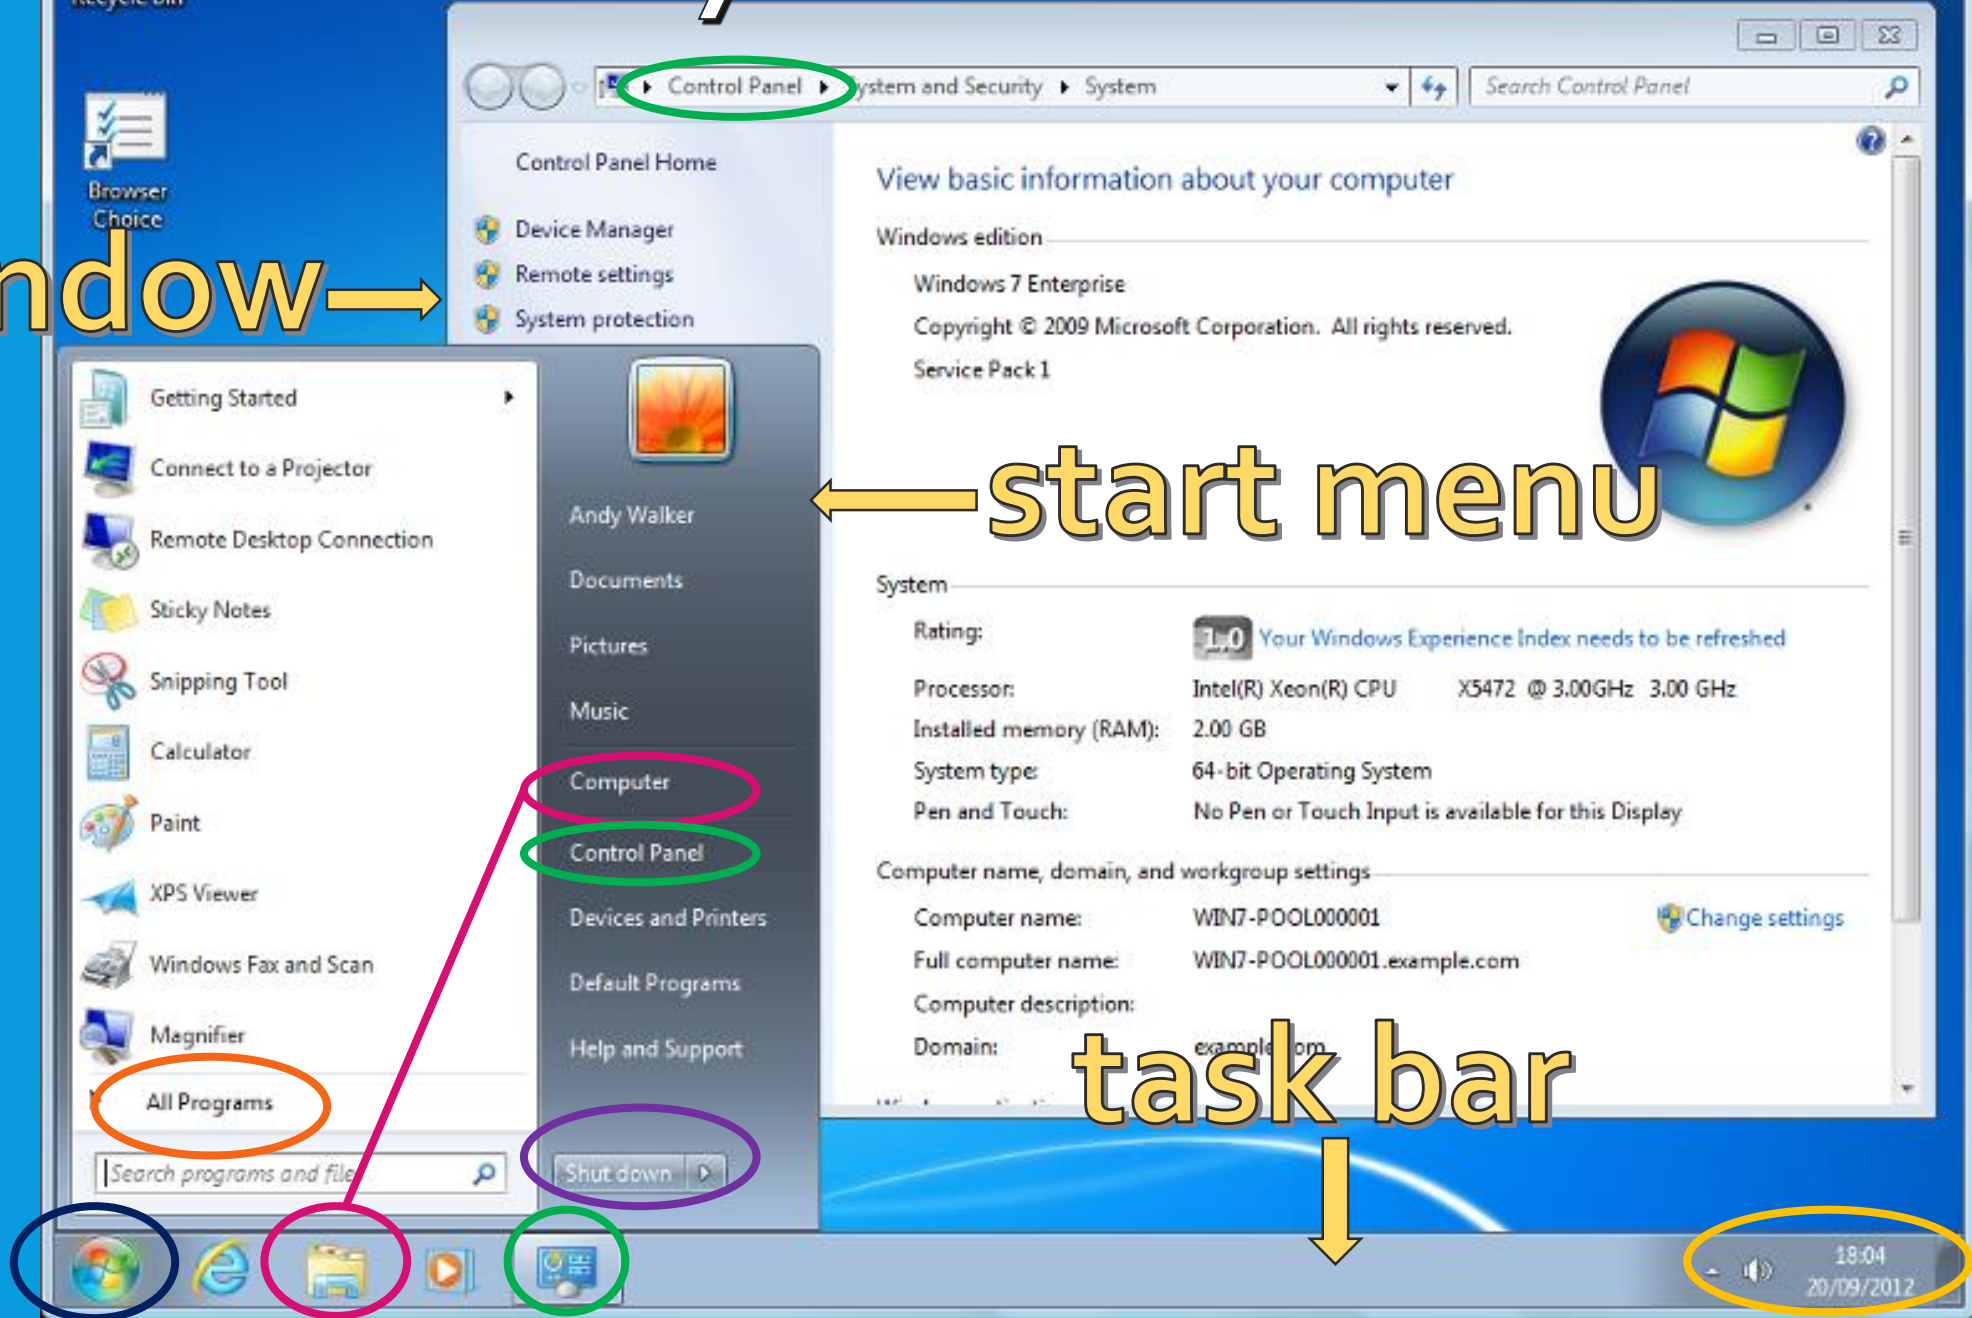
Browser Choice

ndow

Control Panel ▸ ystem and Security ▸ System

Search Control Panel

Control Panel Home

Device Manager

Remote settings

System protection

View basic information about your computer

Windows edition

Windows 7 Enterprise

Copyright © 2009 Microsoft Corporation. All rights reserved.

Service Pack 1

start menu

System

| | |
|---|---|
| Rating: | 1.0 Your Windows Experience Index needs to be refreshed |
| Processor: | Intel(R) Xeon(R) CPU X5472 @ 3.00GHz 3.00 GHz |
| Installed memory (RAM): | 2.00 GB |
| System type: | 64-bit Operating System |
| Pen and Touch: | No Pen or Touch Input is available for this Display |

Computer name, domain, and workgroup settings

| | |
|---|---|
| Computer name: | WIN7-POOL000001 |
| Full computer name: | WIN7-POOL000001.example.com |
| Computer description: | |
| Domain: | exampl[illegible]om |

Change settings

task bar

Getting Started

Connect to a Projector

Remote Desktop Connection

Sticky Notes

Snipping Tool

Calculator

Paint

XPS Viewer

Windows Fax and Scan

Magnifier

All Programs

Search programs and file

Andy Walker

Documents

Pictures

Music

Computer

Control Panel

Devices and Printers

Default Programs

Help and Support

Shut down

18:04
20/09/2012